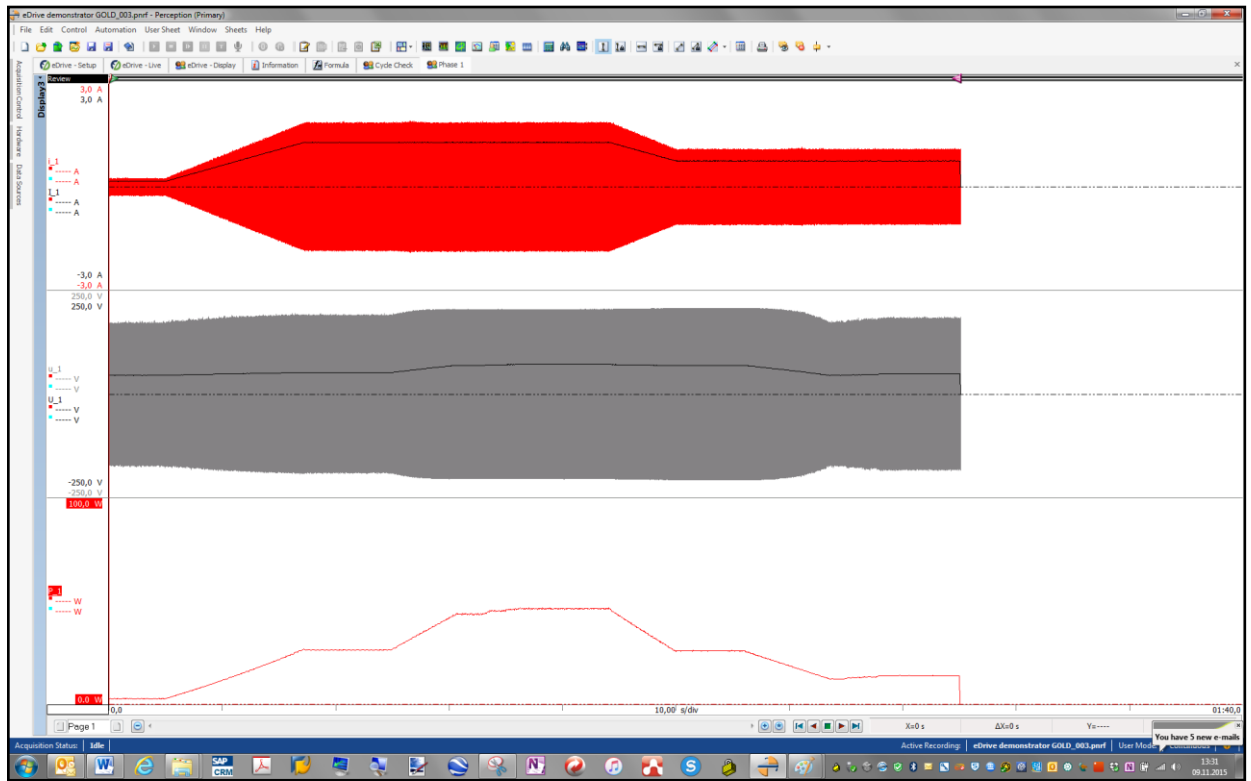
eDrive demonstrator GOLD_003.pnrf - Perception (Primary)

File Edit Control Automation User Sheet Window Sheets Help

eDrive - Setup | eDrive - Live | eDrive - Display | Information | Formula | Cycle Check | Phase 1

Acquisition Control | Hardware | Data Sources

Review

Display1

3,0 A
3,0 A

i_1
----- A
----- A
I_1
----- A
----- A

-3,0 A
-3,0 A

250,0 V
250,0 V

u_1
----- V
----- V
U_1
----- V
----- V

-250,0 V
-250,0 V

100,0 W

p_1
----- W
----- W

0,0 W

0,0

10,00 s/div

01:40,0

Page 1

X=0 s

ΔX=0 s

Y=----

Acquisition Status: Idle

Active Recording: eDrive demonstrator GOLD_003.pnrf | User Mode: Continuous

You have 5 new e-mails

13:31
09.11.2015